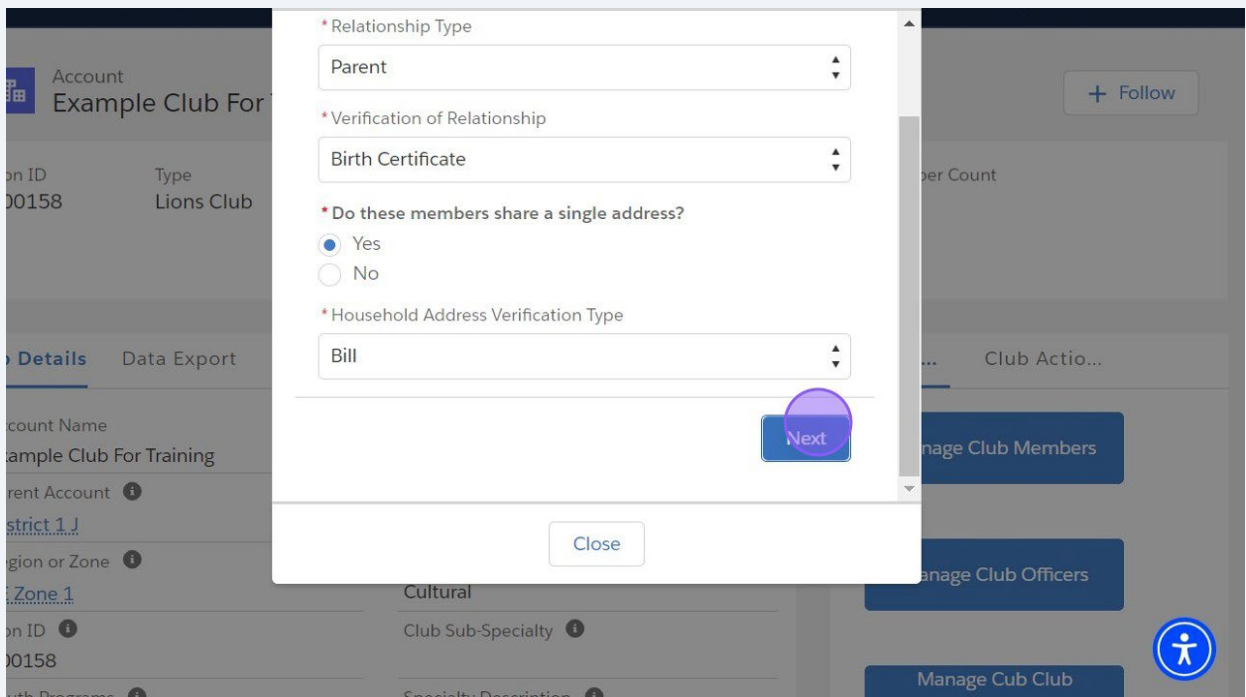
Account
Example Club For T

+ Follow

on ID
00158

Type
Lions Club

ber Count

Details Data Export

Club Actio...

ccount Name
ample Club For Training
rent Account
strict 1 J
gion or Zone
Zone 1
on ID
00158

Cultural
Club Sub-Specialty

nage Club Members

anage Club Officers

Manage Cub Club

*Relationship Type
Parent

*Verification of Relationship
Birth Certificate

*Do these members share a single address?
Yes
No

*Household Address Verification Type
Bill

Next

Close